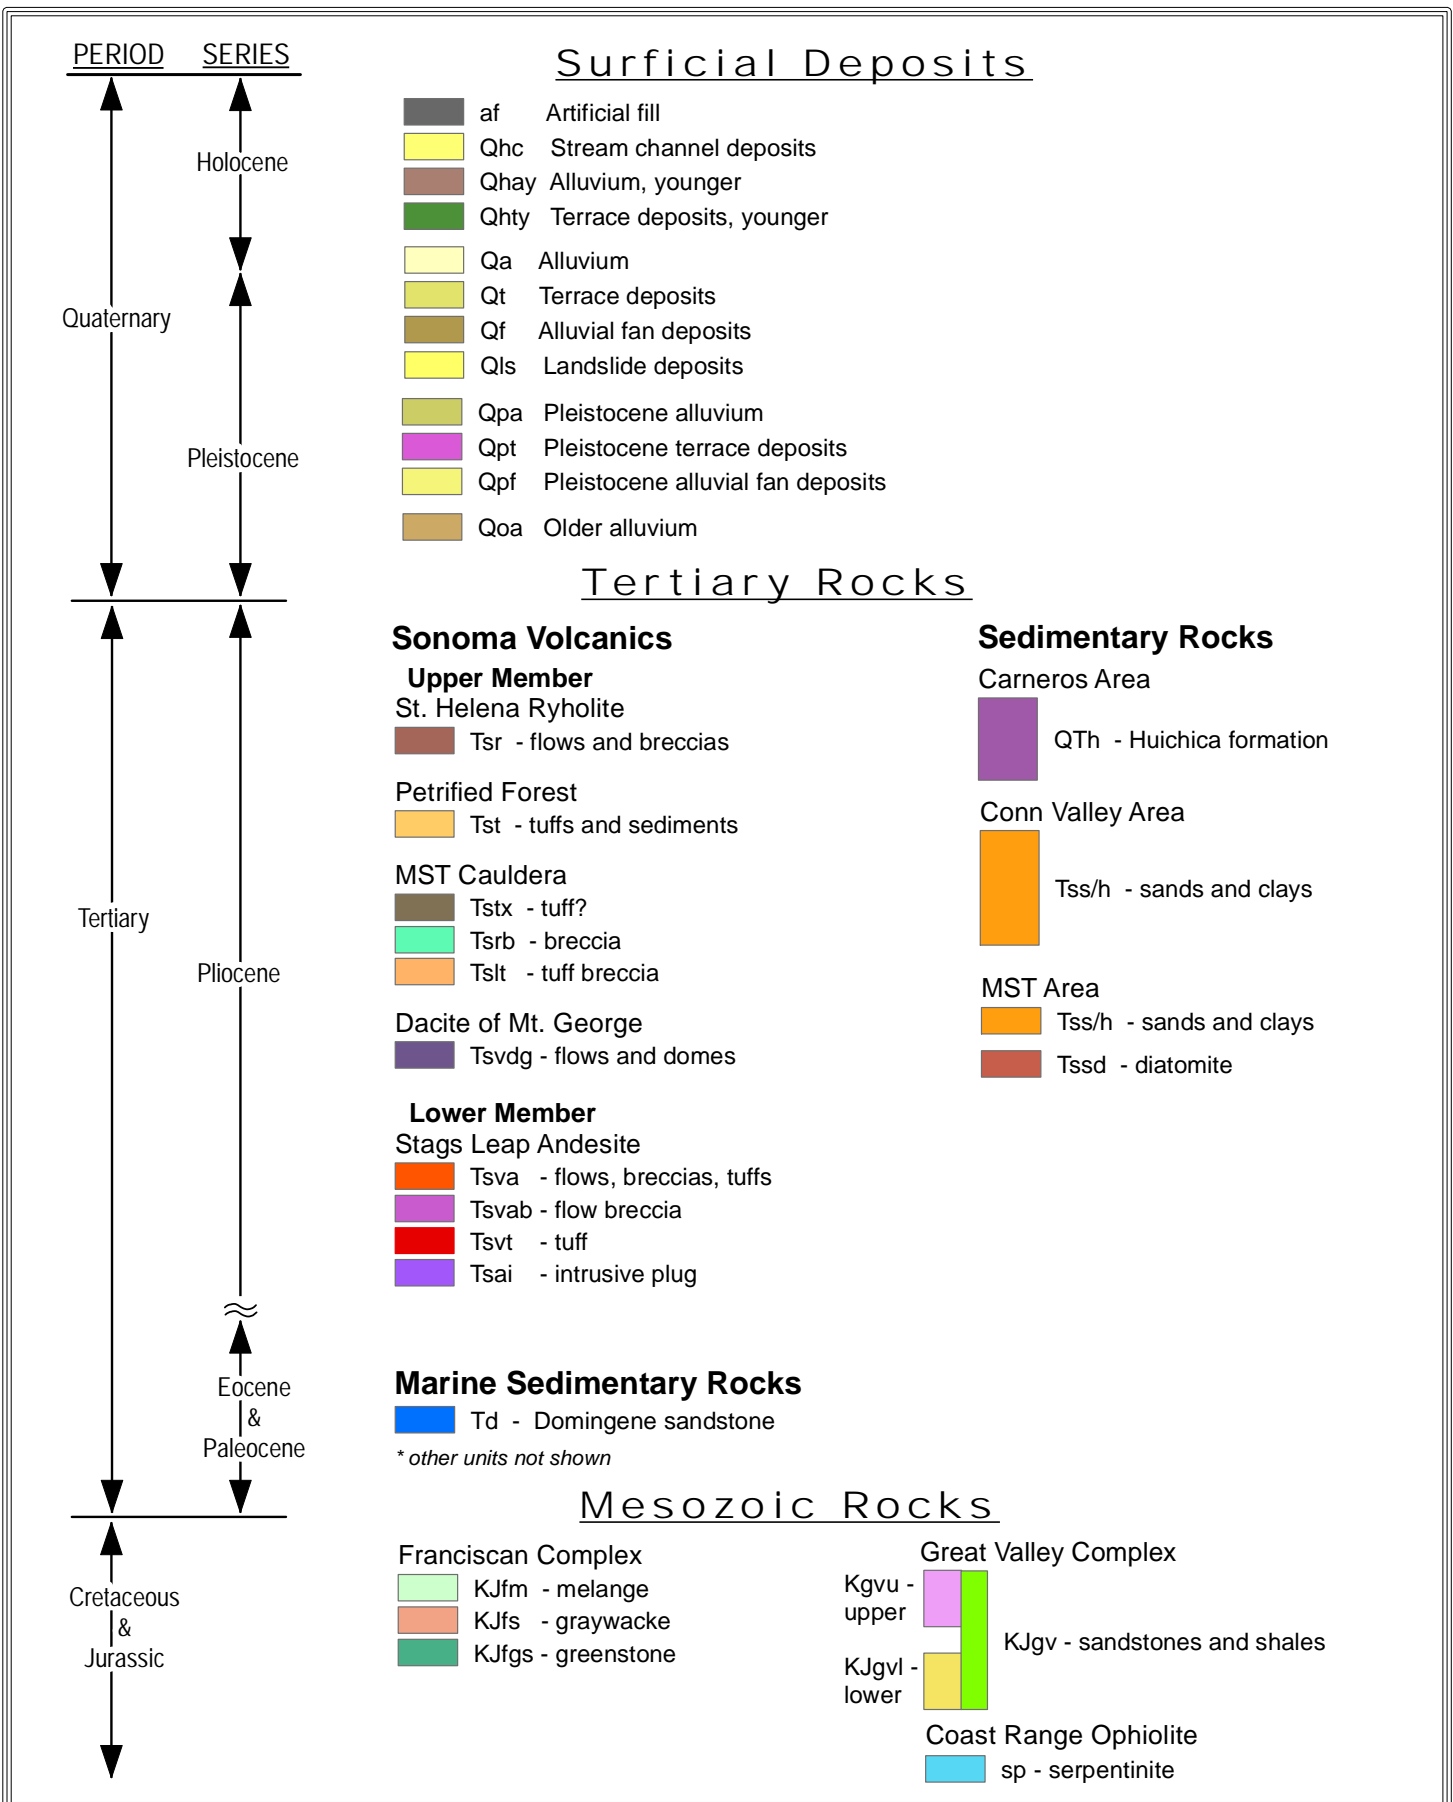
PERIOD SERIES

Holocene

Quaternary

Pleistocene

Tertiary

Pliocene

≈

Eocene & Paleocene

Cretaceous & Jurassic

Surficial Deposits

af Artificial fill
Qhc Stream channel deposits
Qhay Alluvium, younger
Qhty Terrace deposits, younger

Qa Alluvium
Qt Terrace deposits
Qf Alluvial fan deposits
Qls Landslide deposits

Qpa Pleistocene alluvium
Qpt Pleistocene terrace deposits
Qpf Pleistocene alluvial fan deposits

Qoa Older alluvium

Tertiary Rocks

Sonoma Volcanics

Upper Member
St. Helena Ryholite
Tsr - flows and breccias

Petrified Forest
Tst - tuffs and sediments

MST Cauldera
Tstx - tuff?
Tsrb - breccia
Tslt - tuff breccia

Dacite of Mt. George
Tsvdg - flows and domes

Lower Member
Stags Leap Andesite
Tsva - flows, breccias, tuffs
Tsvab - flow breccia
Tsvt - tuff
Tsai - intrusive plug

Sedimentary Rocks
Carneros Area
QTh - Huichica formation

Conn Valley Area
Tss/h - sands and clays

MST Area
Tss/h - sands and clays
Tssd - diatomite

Marine Sedimentary Rocks
Td - Domingene sandstone
* other units not shown

Mesozoic Rocks

Franciscan Complex
KJfm - melange
KJfs - graywacke
KJfgs - greenstone

Great Valley Complex
Kgvu - upper
KJgvl - lower
KJgv - sandstones and shales

Coast Range Ophiolite
sp - serpentinite